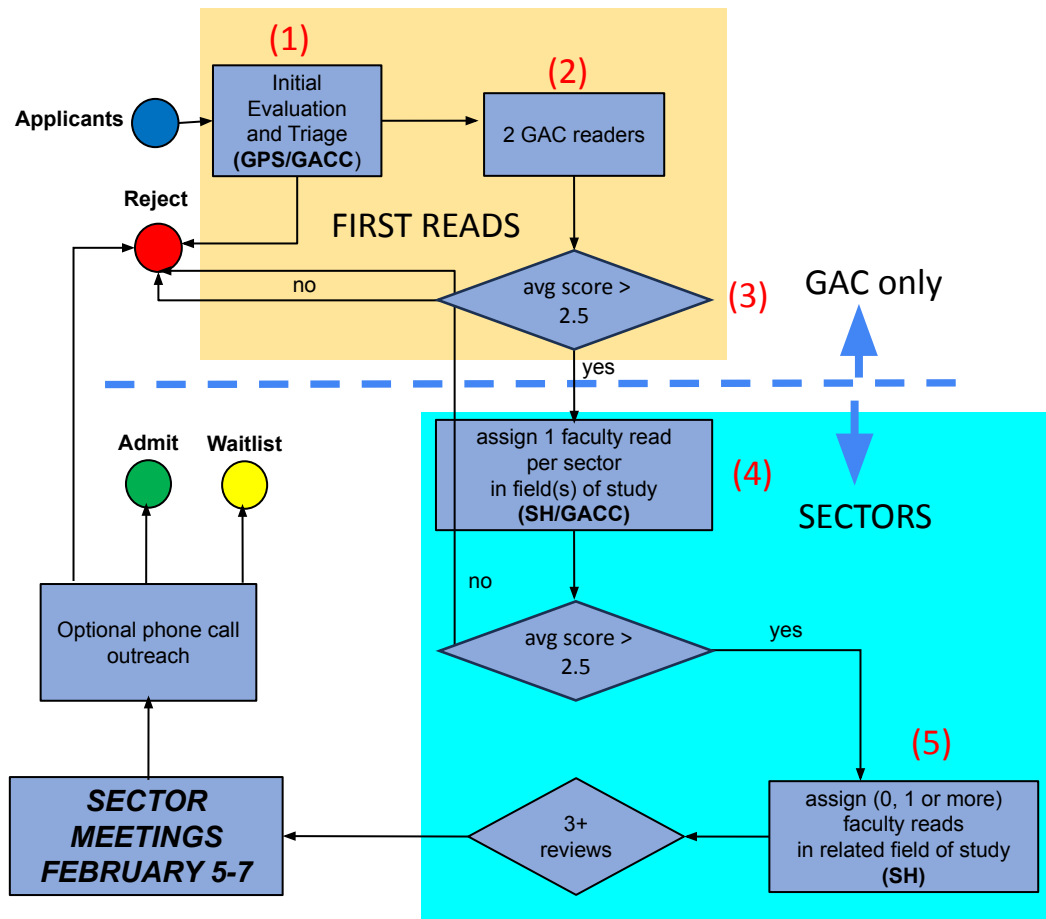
(1)

Initial Evaluation and Triage (GPS/GACC)

(2)

2 GAC readers

Applicants

Reject

FIRST READS

no

avg score > 2.5

(3)

GAC only

yes

Admit

Waitlist

assign 1 faculty read per sector in field(s) of study (SH/GACC)

(4)

SECTORS

no

Optional phone call outreach

avg score > 2.5

yes

(5)

SECTOR MEETINGS FEBRUARY 5-7

3+ reviews

assign (0, 1 or more) faculty reads in related field of study (SH)